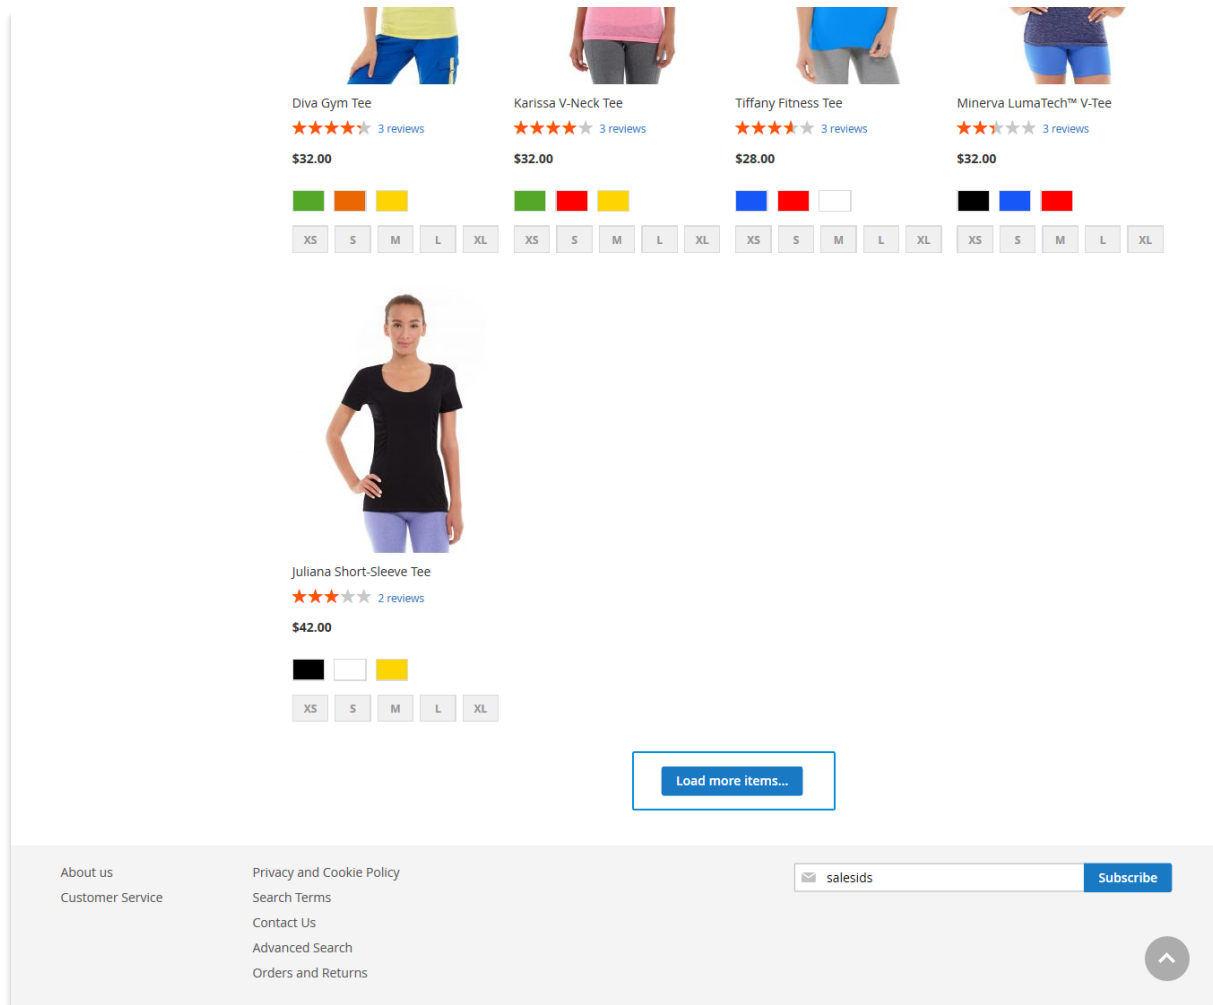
Diva Gym Tee
3 reviews
$32.00
XS S M L XL

Karissa V-Neck Tee
3 reviews
$32.00
XS S M L XL

Tiffany Fitness Tee
3 reviews
$28.00
XS S M L XL

Minerva LumaTech™ V-Tee
3 reviews
$32.00
XS S M L XL

Juliana Short-Sleeve Tee
2 reviews
$42.00
XS S M L XL

Load more items...

About us
Customer Service

Privacy and Cookie Policy
Search Terms
Contact Us
Advanced Search
Orders and Returns

salesids
Subscribe